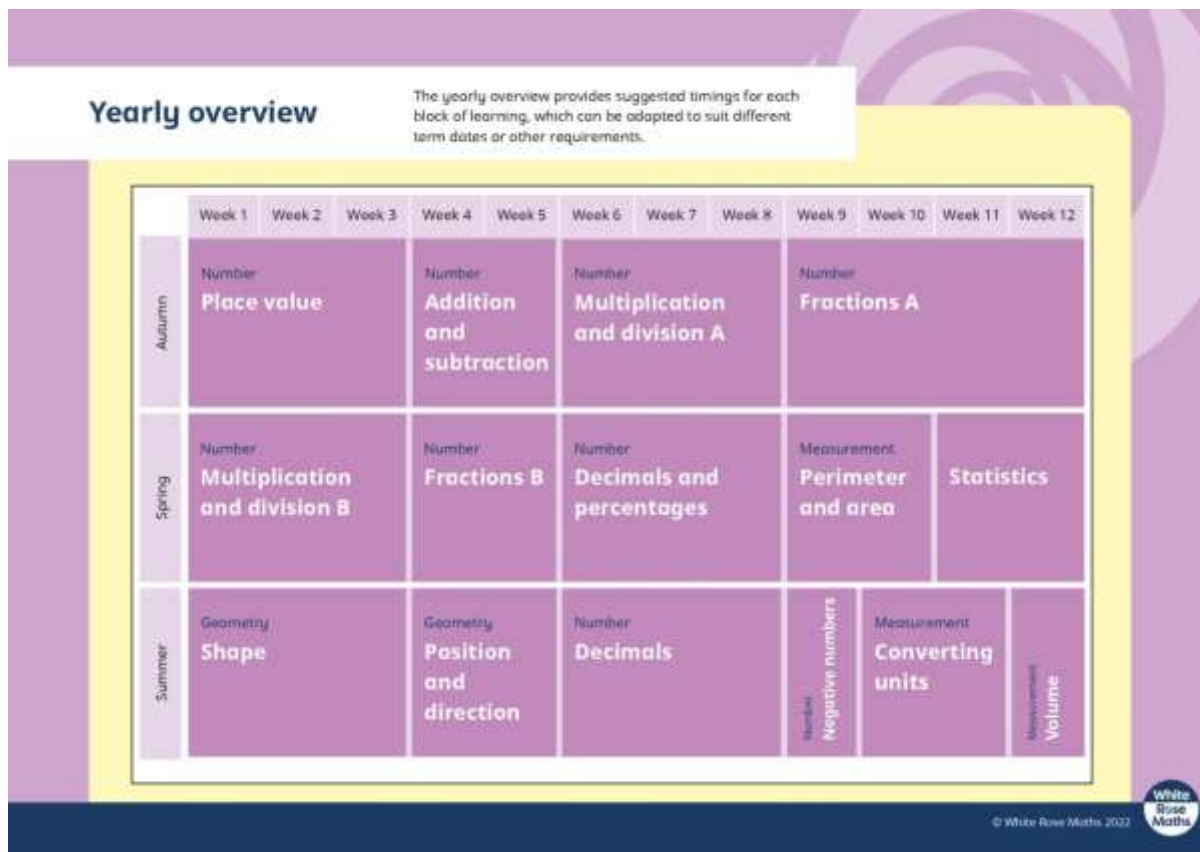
Yearly overview

The yearly overview provides suggested timings for each block of learning, which can be adapted to suit different term dates or other requirements.

| | Week 1 | Week 2 | Week 3 | Week 4 | Week 5 | Week 6 | Week 7 | Week 8 | Week 9 | Week 10 | Week 11 | Week 12 |
|---|---|---|---|---|---|---|---|---|---|---|---|---|
| Autumn | Number Place value | | | Number Addition and subtraction | | Number Multiplication and division A | | | Number Fractions A | | | |
| Spring | Number Multiplication and division B | | | Number Fractions B | | Number Decimals and percentages | | | Measurement Perimeter and area | | Statistics | |
| Summer | Geometry Shape | | | Geometry Position and direction | | Number Decimals | | | Number Negative numbers | Measurement Converting units | | Measurement Volume |

© White Rose Maths 2022

White Rose Maths